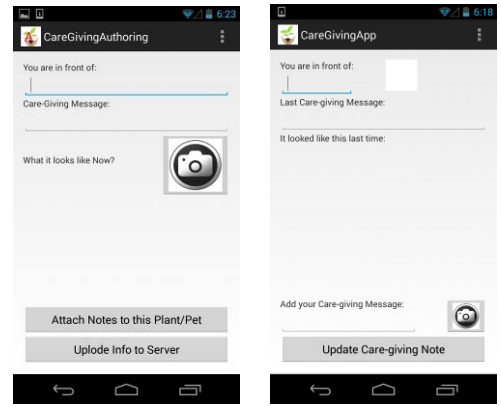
6:23
CareGivingAuthoring
You are in front of:
Care-Giving Message:
What it looks like Now?
Attach Notes to this Plant/Pet
Uplode Info to Server

6:18
CareGivingApp
You are in front of:
Last Care-giving Message:
It looked like this last time:
Add your Care-giving Message:
Update Care-giving Note